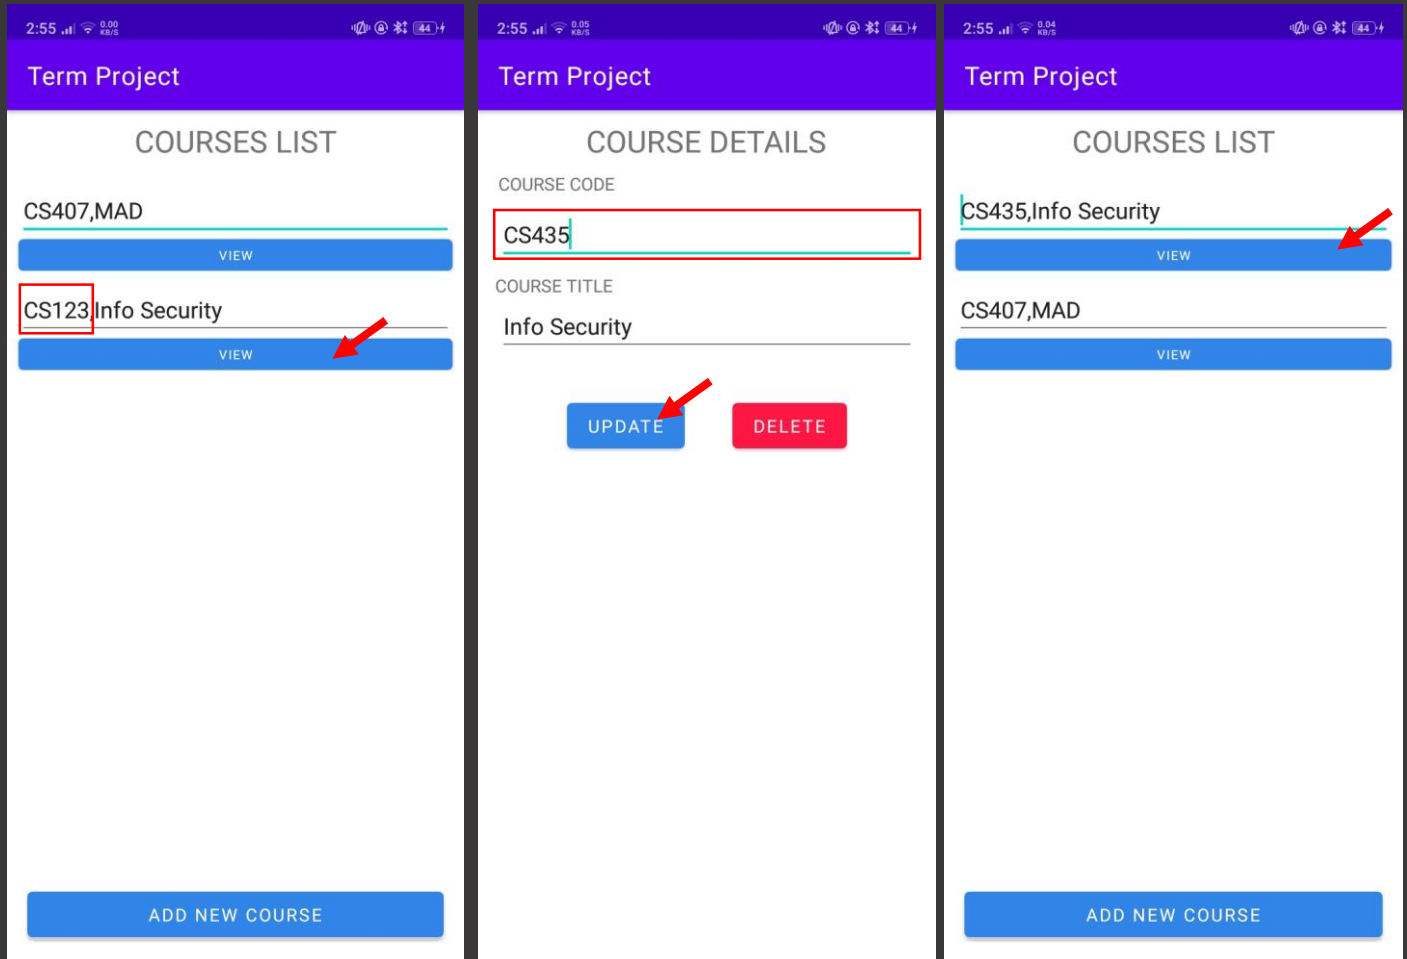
2:55 0.00 KB/S 44

Term Project

COURSES LIST

CS407,MAD

VIEW

CS123,Info Security

VIEW

ADD NEW COURSE

2:55 0.05 KB/S 44

Term Project

COURSE DETAILS

COURSE CODE

CS435

COURSE TITLE

Info Security

UPDATE

DELETE

2:55 0.04 KB/S 44

Term Project

COURSES LIST

CS435,Info Security

VIEW

CS407,MAD

VIEW

ADD NEW COURSE